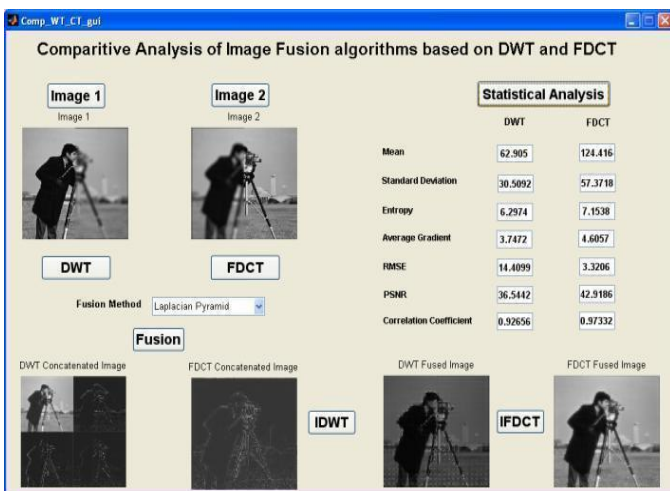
Comp_WT_CT_gui

Comparitive Analysis of Image Fusion algorithms based on DWT and FDCT

Image 1

Image 1

Image 2

Image 2

Statistical Analysis

| | DWT | FDCT |
|---|---|---|
| Mean | 62.905 | 124.416 |
| Standard Deviation | 30.5092 | 57.3718 |
| Entropy | 6.2974 | 7.1538 |
| Average Gradient | 3.7472 | 4.6057 |
| RMSE | 14.4099 | 3.3206 |
| PSNR | 36.5442 | 42.9186 |
| Correlation Coefficient | 0.92656 | 0.97332 |

DWT

FDCT

Fusion Method Laplacian Pyramid

Fusion

DWT Concatenated Image

FDCT Concatenated Image

IDWT

DWT Fused Image

IFDCT

FDCT Fused Image